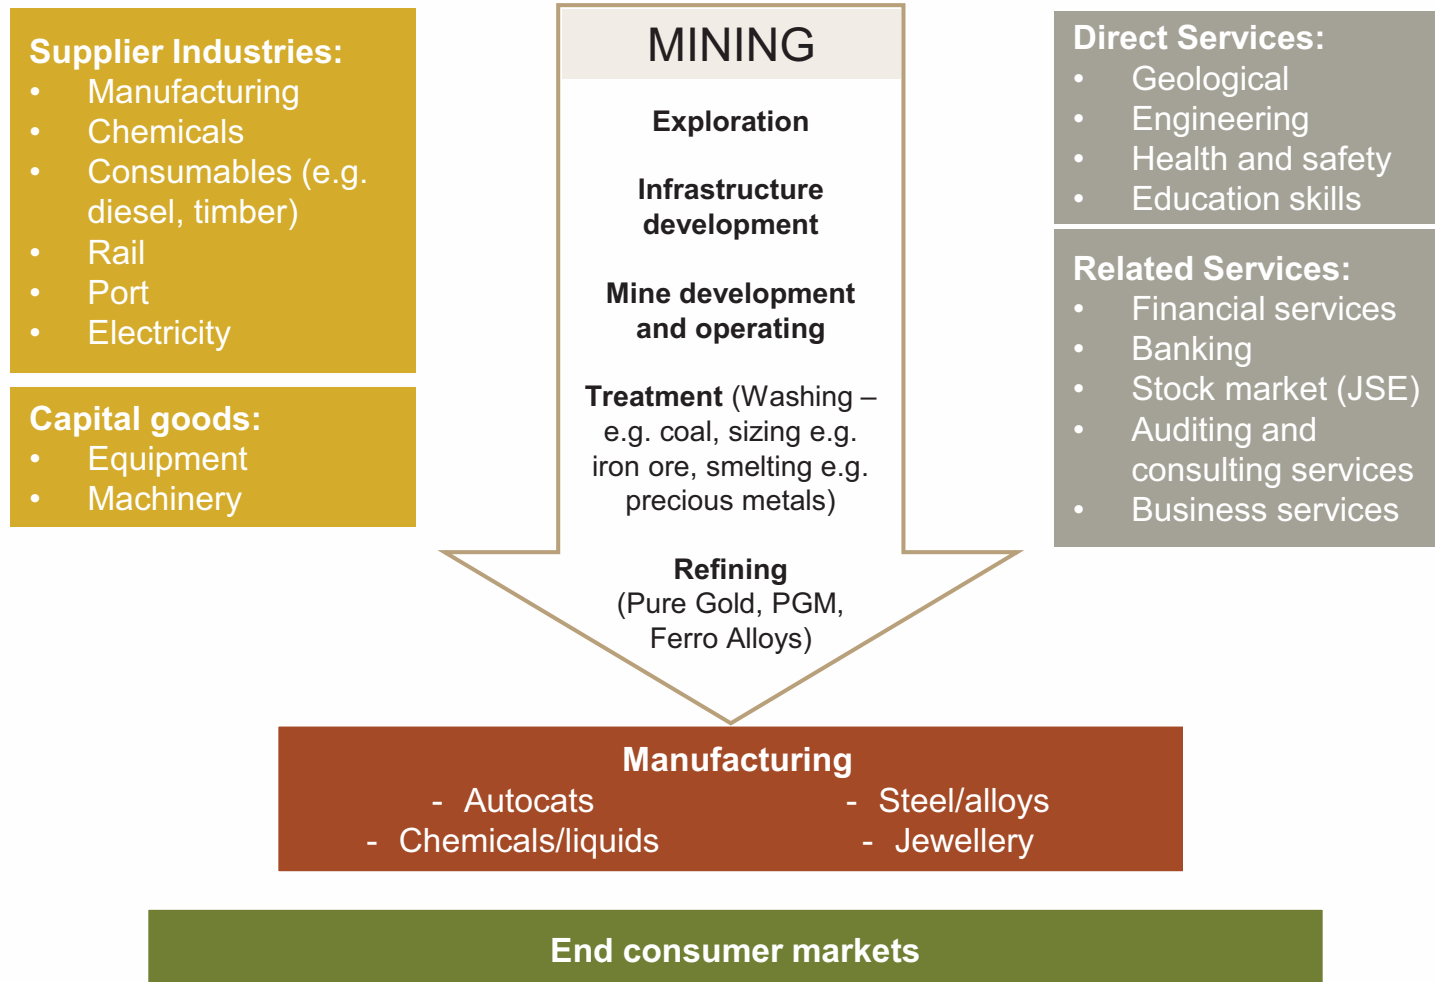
Supplier Industries:
- Manufacturing
- Chemicals
- Consumables (e.g. diesel, timber)
- Rail
- Port
- Electricity

Capital goods:
- Equipment
- Machinery

MINING

Exploration

Infrastructure development

Mine development and operating

Treatment (Washing – e.g. coal, sizing e.g. iron ore, smelting e.g. precious metals)

Refining (Pure Gold, PGM, Ferro Alloys)

Direct Services:
- Geological
- Engineering
- Health and safety
- Education skills

Related Services:
- Financial services
- Banking
- Stock market (JSE)
- Auditing and consulting services
- Business services

Manufacturing
- Autocats
- Chemicals/liquids
- Steel/alloys
- Jewellery

End consumer markets